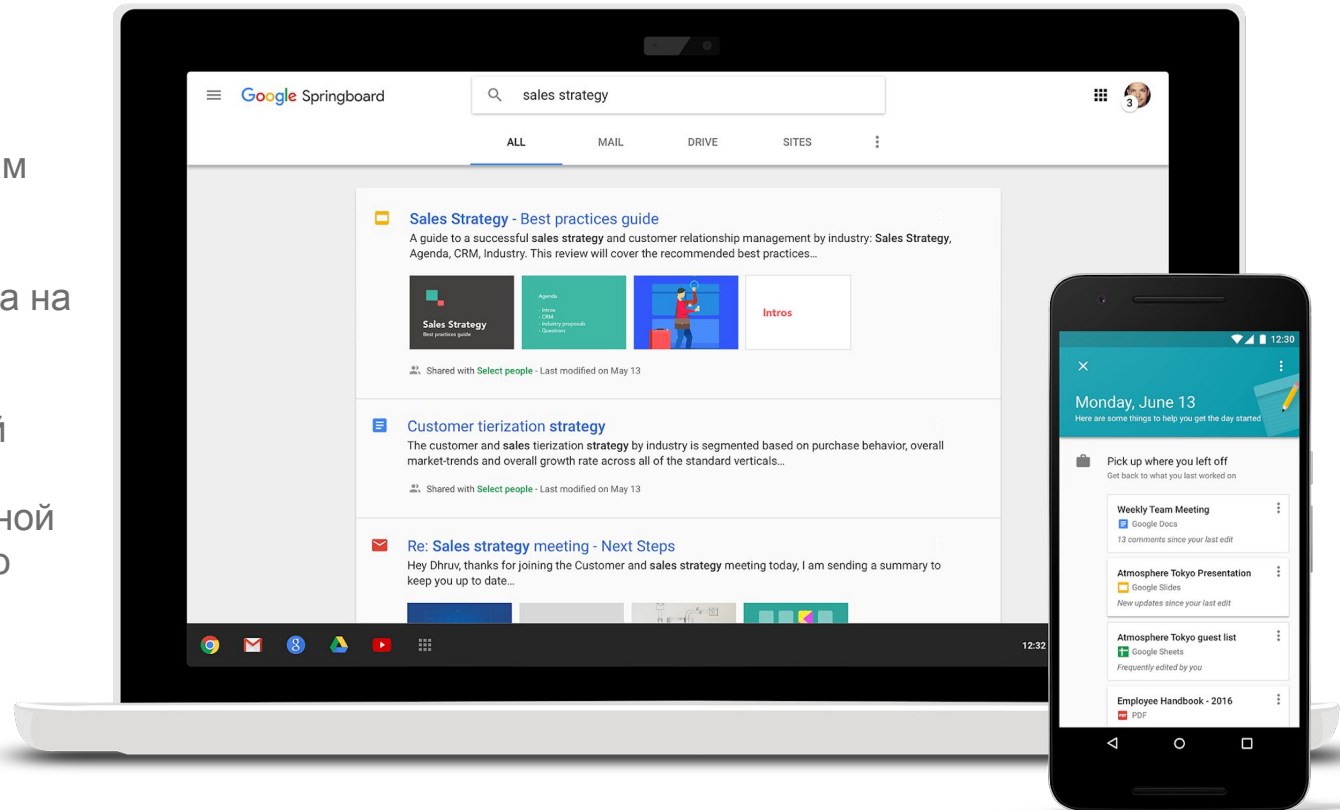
м

а на

й

ной
о

Google Springboard

sales strategy

3

ALL MAIL DRIVE SITES

Sales Strategy - Best practices guide
A guide to a successful sales strategy and customer relationship management by industry: Sales Strategy, Agenda, CRM, Industry. This review will cover the recommended best practices...

Sales Strategy
Best practices guide

Agenda
- Intros
- CRM
- Industry proposals
- Questions

Intros

Shared with Select people - Last modified on May 13

Customer tierization strategy
The customer and sales tierization strategy by industry is segmented based on purchase behavior, overall market-trends and overall growth rate across all of the standard verticals...

Shared with Select people - Last modified on May 13

Re: Sales strategy meeting - Next Steps
Hey Dhruv, thanks for joining the Customer and sales strategy meeting today, I am sending a summary to keep you up to date...

12:32

12:30

Monday, June 13
Here are some things to help you get the day started

Pick up where you left off
Get back to what you last worked on

Weekly Team Meeting
Google Docs
13 comments since your last edit

Atmosphere Tokyo Presentation
Google Slides
New updates since your last edit

Atmosphere Tokyo guest list
Google Sheets
Frequently edited by you

Employee Handbook - 2016
PDF